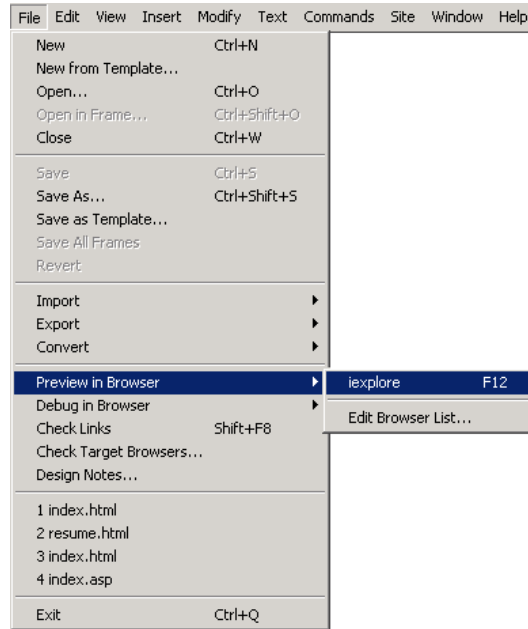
File Edit View Insert Modify Text Commands Site Window Help

New Ctrl+N
New from Template...
Open... Ctrl+O
Open in Frame... Ctrl+Shift+O
Close Ctrl+W

Save Ctrl+S
Save As... Ctrl+Shift+S
Save as Template...
Save All Frames
Revert

Import
Export
Convert

Preview in Browser
Debug in Browser
Check Links Shift+F8
Check Target Browsers...
Design Notes...

1 index.html
2 resume.html
3 index.html
4 index.asp

Exit Ctrl+Q

iexplore F12

Edit Browser List...